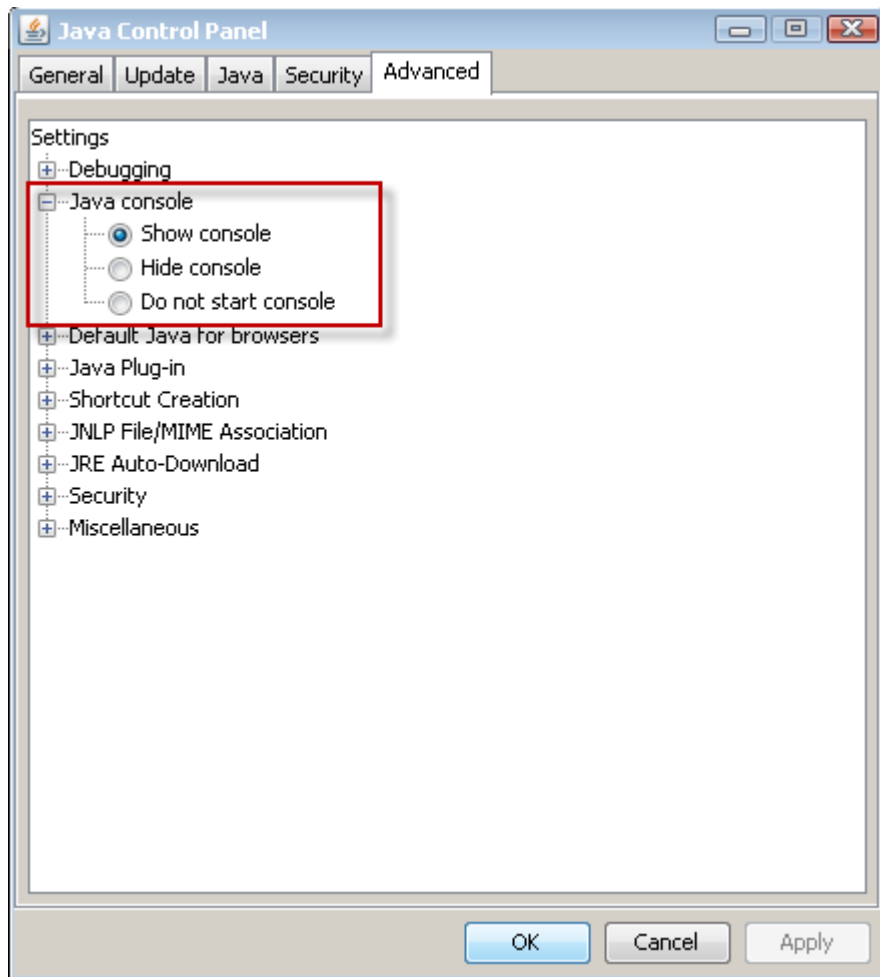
Java Control Panel

General Update Java Security Advanced

Settings
Debugging
Java console
Show console
Hide console
Do not start console
Default Java for browsers
Java Plug-in
Shortcut Creation
JNLP File/MIME Association
JRE Auto-Download
Security
Miscellaneous

OK Cancel Apply